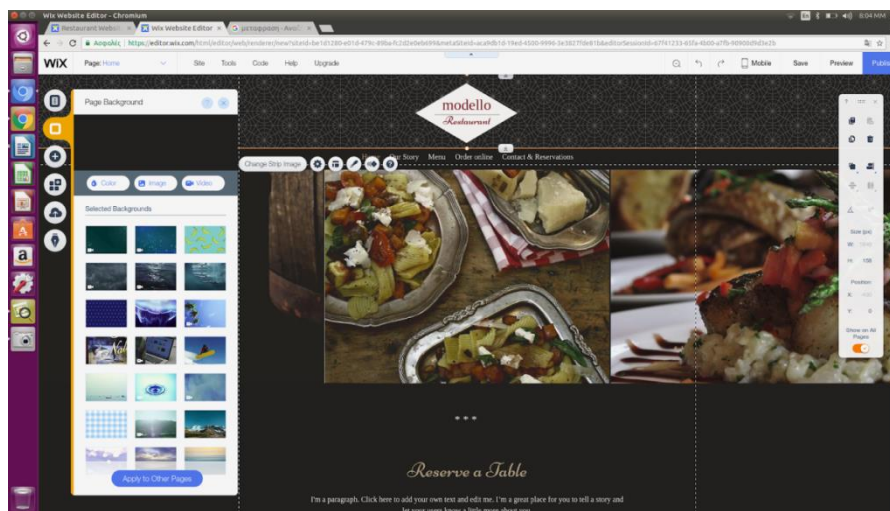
Wix Website Editor - Chromium

Restaurant Websi ×
Wix Website Editor ×
μετααφορτ - Avas ×

8:04 PM

Ασφαλής | https://editor.wix.com/html/editor/web/renderer/new?siteId=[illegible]

WiX Page: Home Site Tools Code Help Upgrade Mobile Save Preview Publish

Page Background

Color Image Video

Selected Backgrounds

Apply to Other Pages

Change Strip Image

modello
Restaurant

Our Story Menu Order online Contact & Reservations

Size (px)
W
H

Position
X
Y

Show on All Pages

Reserve a Table

I'm a paragraph. Click here to add your own text and edit me. I'm a great place for you to tell a story and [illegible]